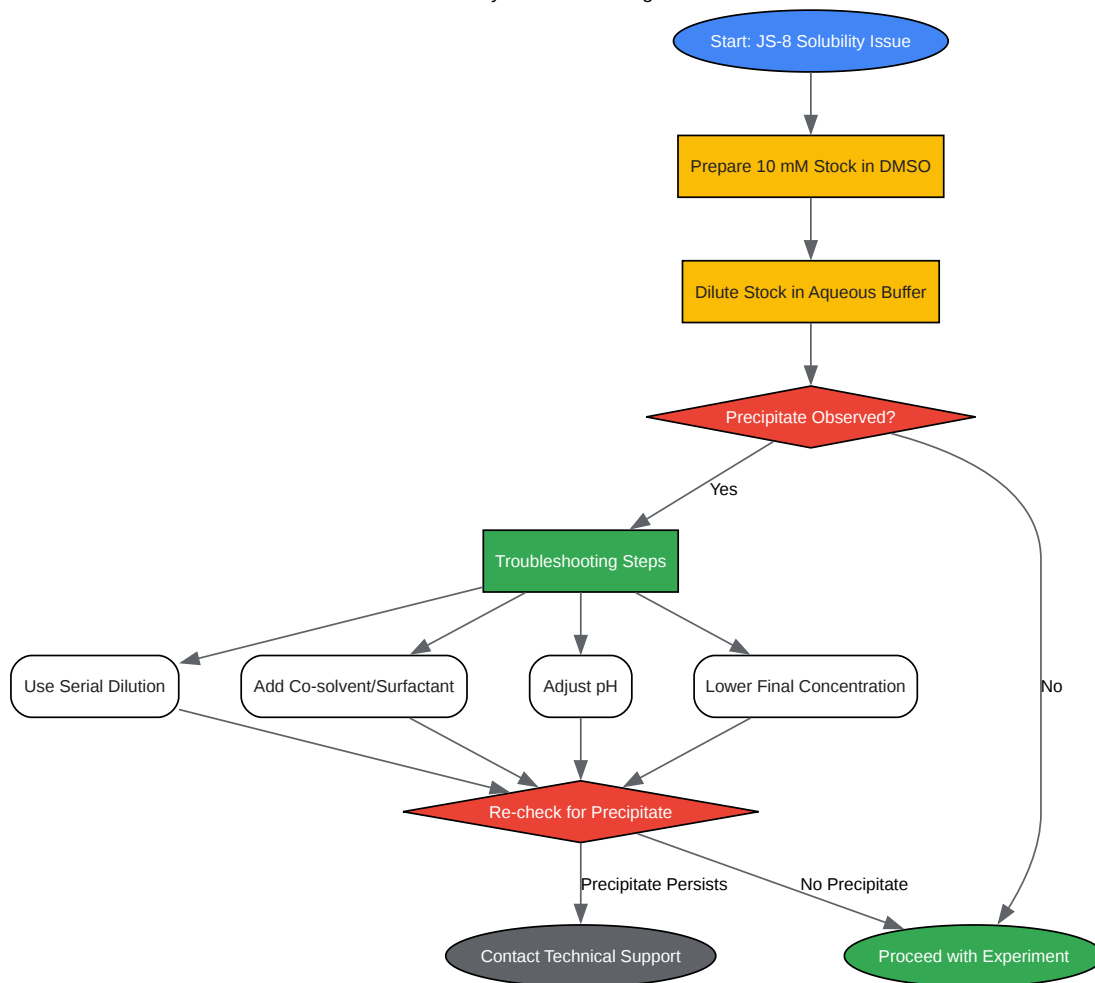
Start: JS-8 Solubility Issue

Prepare 10 mM Stock in DMSO

Dilute Stock in Aqueous Buffer

Precipitate Observed?

Yes

No

Troubleshooting Steps

Use Serial Dilution

Add Co-solvent/Surfactant

Adjust pH

Lower Final Concentration

Re-check for Precipitate

Precipitate Persists

No Precipitate

Contact Technical Support

Proceed with Experiment